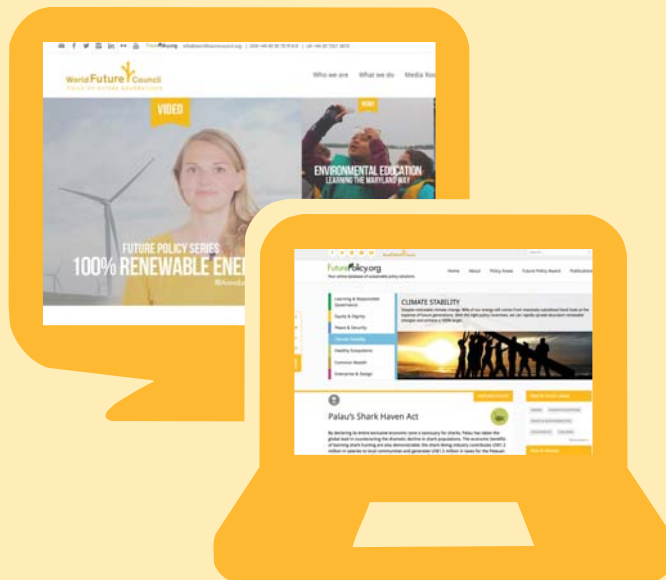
World Future Council
POWER OF FUTURE GENERATIONS

Who we are   What we do   Media Roo

VIDEO

FUTURE POLICY SERIES
100% RENEWABLE ENE

ENVIRONMENTAL EDUCATION
LEARNING THE MARYLAND WAY

FuturePolicy.org

Home   About   Policy Areas   Future Policy Award   Publications

Learning & Responsible Governance
Equity & Dignity
Peace & Security
Climate Stability
Healthy Ecosystems
Common Wealth
Enterprise & Design

CLIMATE STABILITY

Palau's Shark Haven Act